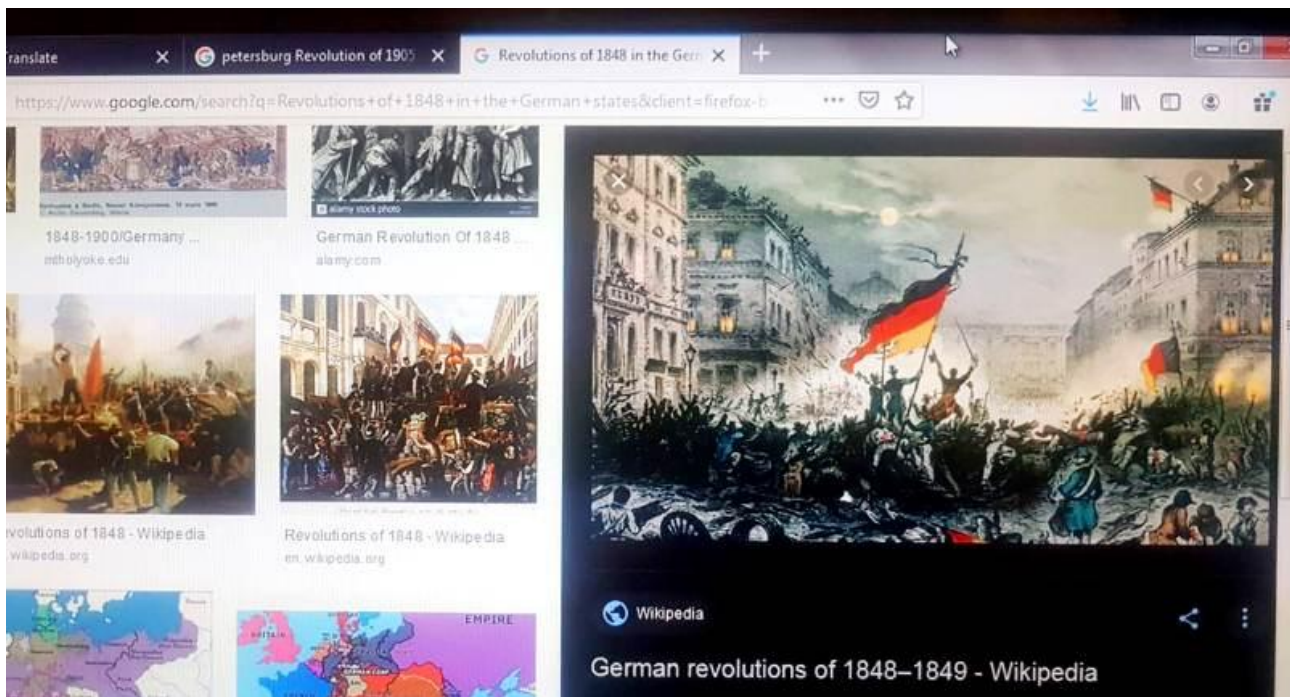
ranslate
petersburg Revolution of 1905
Revolutions of 1848 in the Gern
https://www.google.com/search?q=Revolutions+of+1848+in+the+German+states&client=firefox-b

alamy stock photo
1848-1900/Germany ...
mtholyoke.edu
German Revolution Of 1848 ...
alamy.com

volutions of 1848 - Wikipedia
wikipedia.org
Revolutions of 1848 - Wikipedia
en.wikipedia.org

EMPIRE

Wikipedia
German revolutions of 1848–1849 - Wikipedia